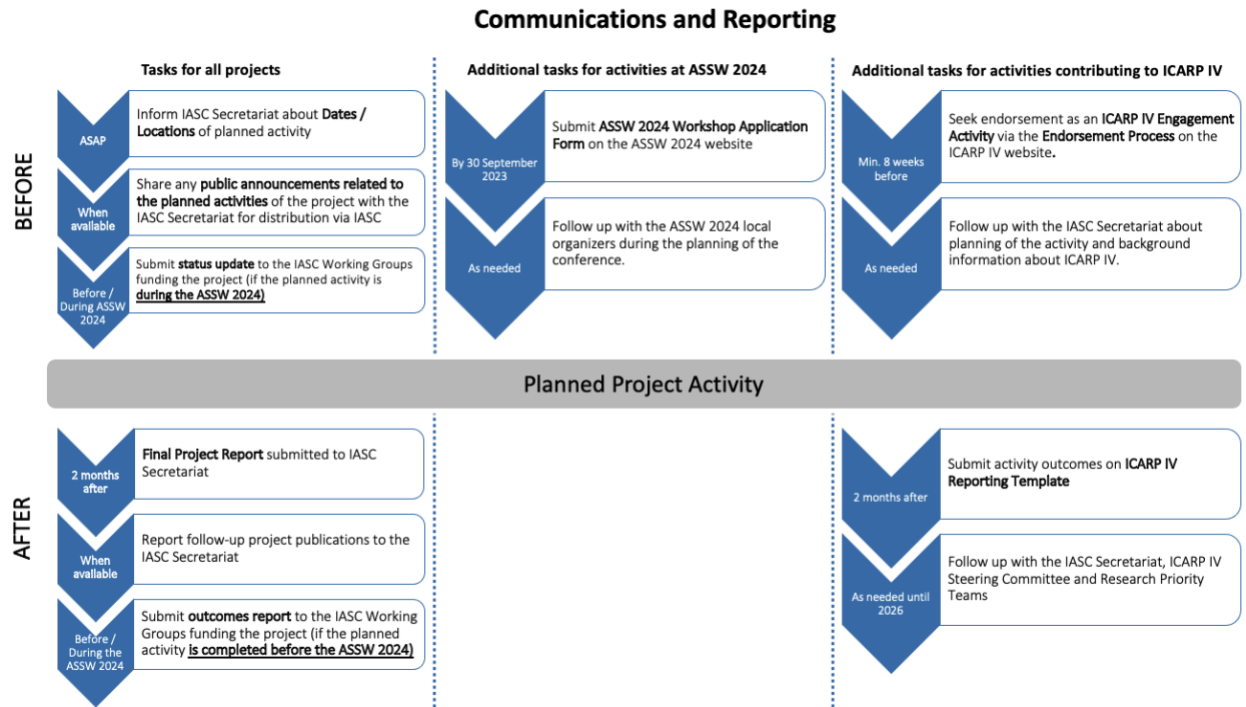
Communications and Reporting

BEFORE

Tasks for all projects

ASAP

Inform IASC Secretariat about Dates / Locations of planned activity

When available

Share any public announcements related to the planned activities of the project with the IASC Secretariat for distribution via IASC

Before / During ASSW 2024

Submit status update to the IASC Working Groups funding the project (if the planned activity is during the ASSW 2024)

Additional tasks for activities at ASSW 2024

By 30 September 2023

Submit ASSW 2024 Workshop Application Form on the ASSW 2024 website

As needed

Follow up with the ASSW 2024 local organizers during the planning of the conference.

Additional tasks for activities contributing to ICARP IV

Min. 8 weeks before

Seek endorsement as an ICARP IV Engagement Activity via the Endorsement Process on the ICARP IV website.

As needed

Follow up with the IASC Secretariat about planning of the activity and background information about ICARP IV.

Planned Project Activity

AFTER

2 months after

Final Project Report submitted to IASC Secretariat

When available

Report follow-up project publications to the IASC Secretariat

Before / During the ASSW 2024

Submit outcomes report to the IASC Working Groups funding the project (if the planned activity is completed before the ASSW 2024)

2 months after

Submit activity outcomes on ICARP IV Reporting Template

As needed until 2026

Follow up with the IASC Secretariat, ICARP IV Steering Committee and Research Priority Teams